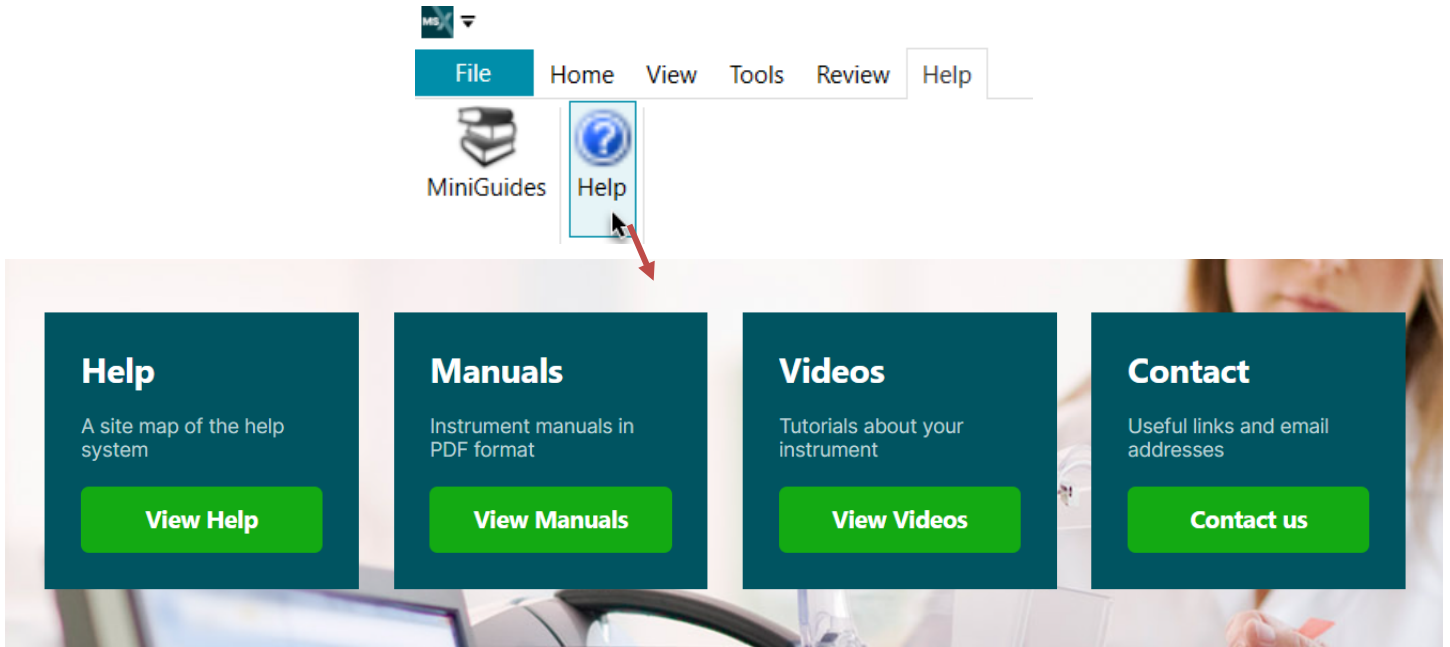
MS

File Home View Tools Review Help

MiniGuides Help

Help

A site map of the help system

View Help

Manuals

Instrument manuals in PDF format

View Manuals

Videos

Tutorials about your instrument

View Videos

Contact

Useful links and email addresses

Contact us